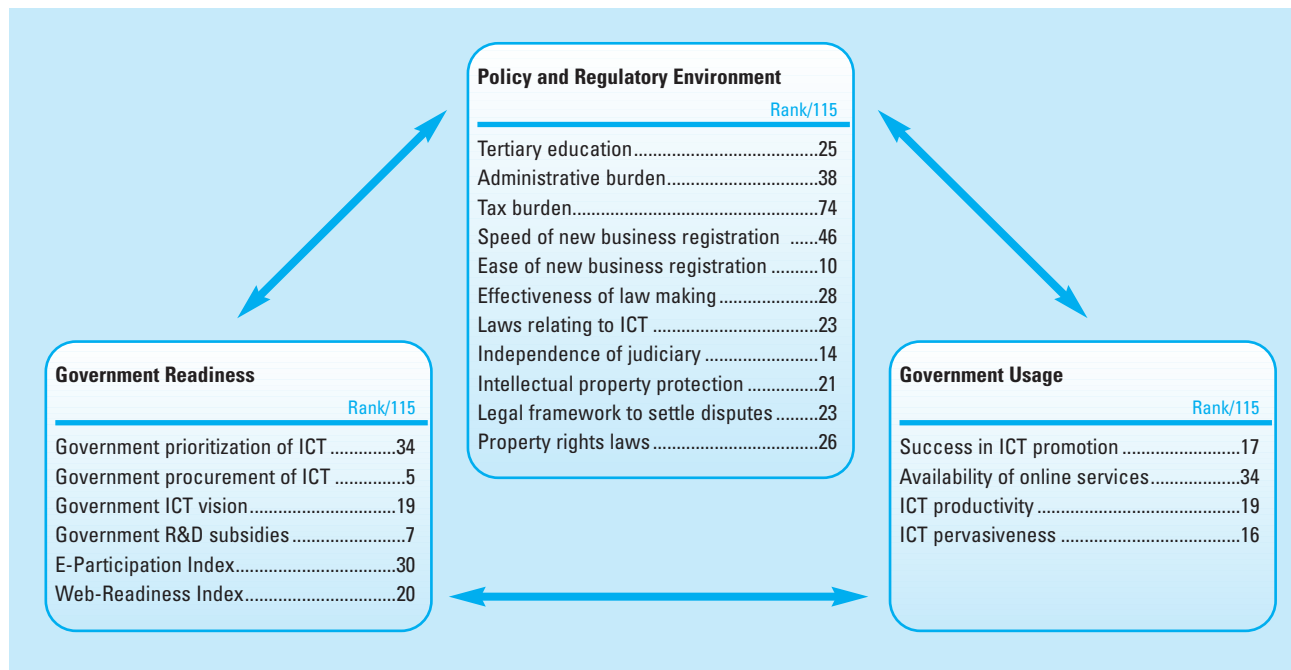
Policy and Regulatory Environment

Rank/115

Tertiary education.........................................25
Administrative burden...................................38
Tax burden.....................................................74
Speed of new business registration ......46
Ease of new business registration ..........10
Effectiveness of law making......................28
Laws relating to ICT ....................................23
Independence of judiciary .........................14
Intellectual property protection ...............21
Legal framework to settle disputes.........23
Property rights laws ....................................26

Government Readiness

Rank/115

Government prioritization of ICT .............34
Government procurement of ICT ..............5
Government ICT vision...............................19
Government R&D subsidies .......................7
E-Participation Index..................................30
Web-Readiness Index.................................20

Government Usage

Rank/115

Success in ICT promotion .........................17
Availability of online services...................34
ICT productivity ...........................................19
ICT pervasiveness .......................................16